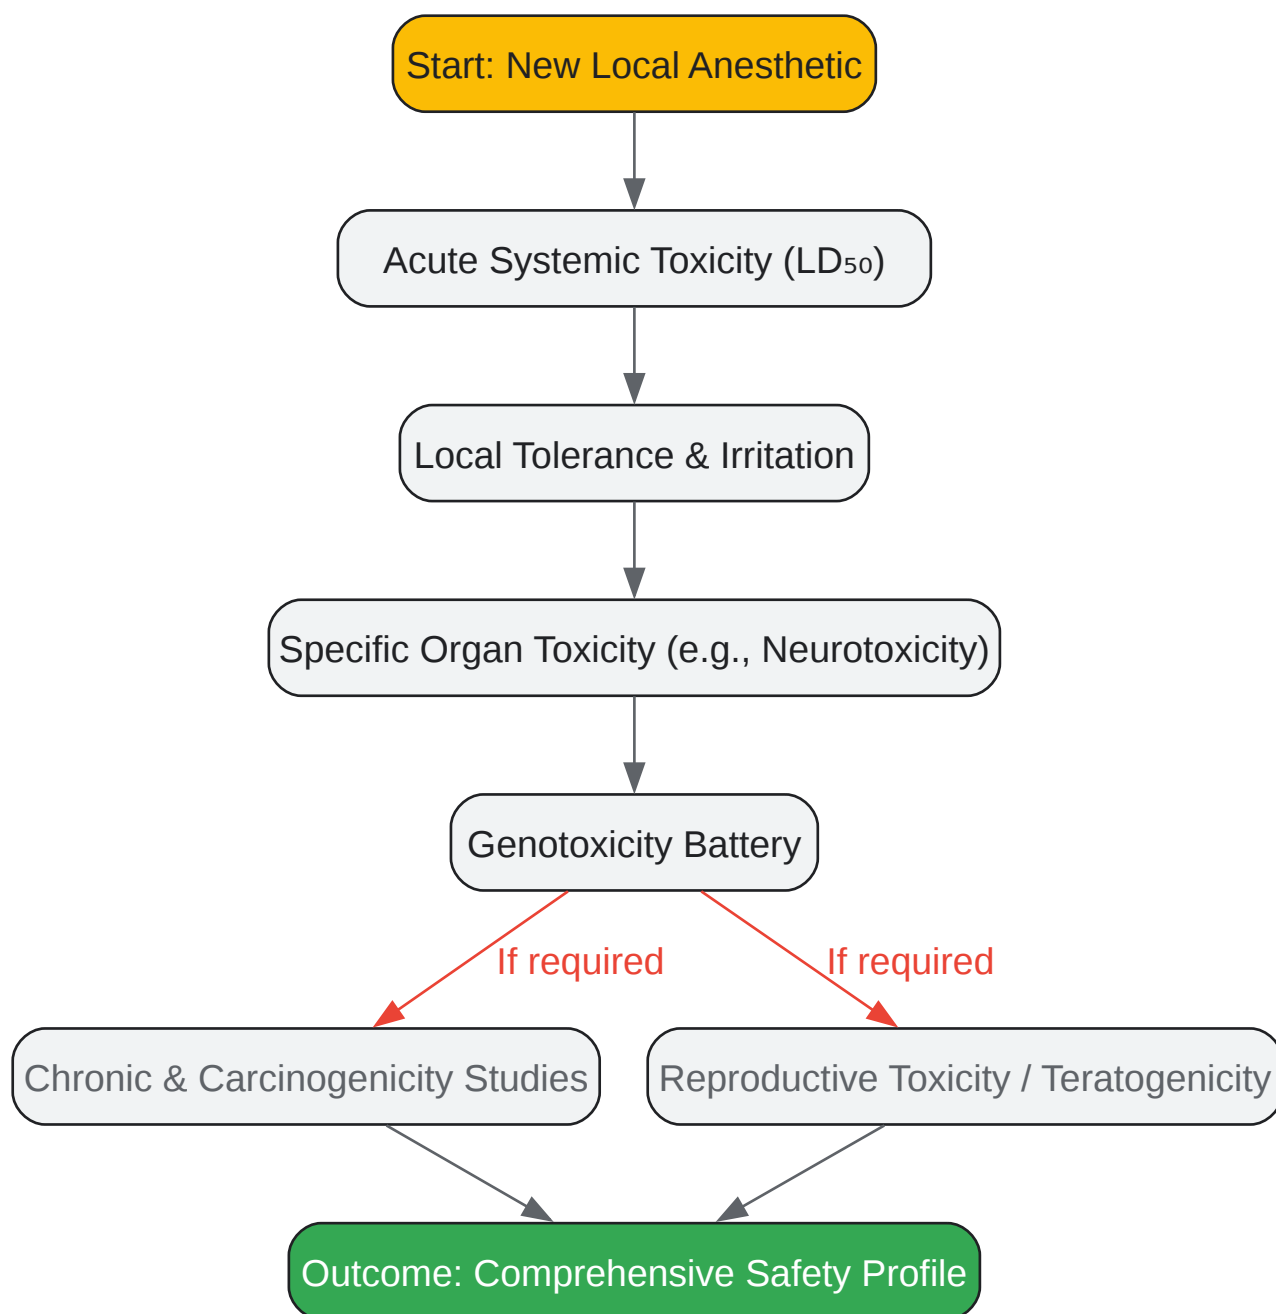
Start: New Local Anesthetic

Acute Systemic Toxicity ($LD_{50}$)

Local Tolerance & Irritation

Specific Organ Toxicity (e.g., Neurotoxicity)

Genotoxicity Battery

If required

If required

Chronic & Carcinogenicity Studies

Reproductive Toxicity / Teratogenicity

Outcome: Comprehensive Safety Profile